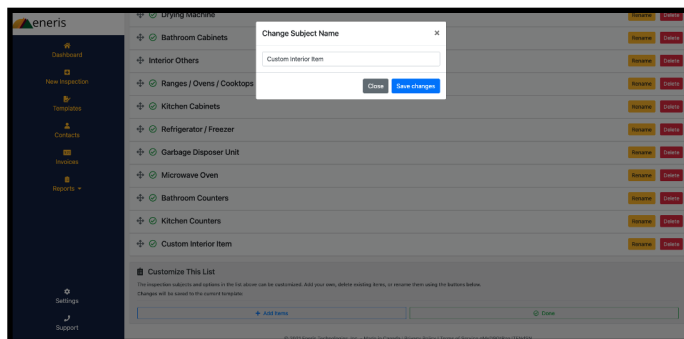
eneris

Dashboard

New Inspection

Templates

Contacts

Invoices

Reports ▾

Settings

Support

Drying Machine
Rename Delete

Bathroom Cabinets
Rename Delete

Interior Others
Rename Delete

Ranges / Ovens / Cooktops
Rename Delete

Kitchen Cabinets
Rename Delete

Refrigerator / Freezer
Rename Delete

Garbage Disposer Unit
Rename Delete

Microwave Oven
Rename Delete

Bathroom Counters
Rename Delete

Kitchen Counters
Rename Delete

Custom Interior Item
Rename Delete

Customize This List

The inspection subjects and options in the list above can be customized. Add your own, delete existing items, or rename them using the buttons below.

Changes will be saved to the current template.

+ Add Items

Done

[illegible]

Change Subject Name ×

Custom Interior Item

Close Save changes